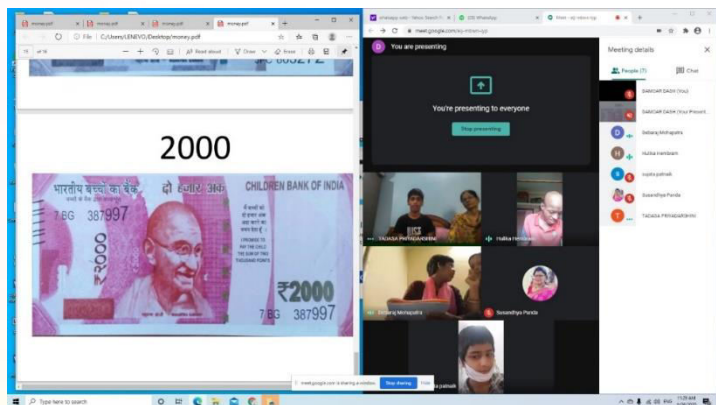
money.pdf
money.pdf
money.pdf
money.pdf
File | C:/Users/LENEVO/Desktop/money.pdf
of 16
Read aloud
Draw
Erase

2000

भारतीय बच्चों का बैंक
दो हजार अंक
CHILDREN BANK OF INDIA
7BG 387997
I PROMISE TO PAY THE CHILD THE SUM OF TWO THOUSAND POINTS
2000
₹2000
7BG 387997

whatsapp web - Yahoo Search R
(20) WhatsApp
Meet - ajj-mtwn-igg
meet.google.com/ajj-mtwn-igg
You are presenting
You're presenting to everyone
Stop presenting

Meeting details
People (7)
Chat
SANGAM DASH (You)
SANGAM DASH (Your Presentation)
Debaraj Mohapatra
Hulika Hembram
sujata patnaik
Susandhya Panda
TADASA PRIYADARSHINI

TADASA PRIYADARSHINI
Hulika Hembram
Debaraj Mohapatra
Susandhya Panda
sujata patnaik

meet.google.com is sharing a window.
Stop sharing
Hide

Type here to search